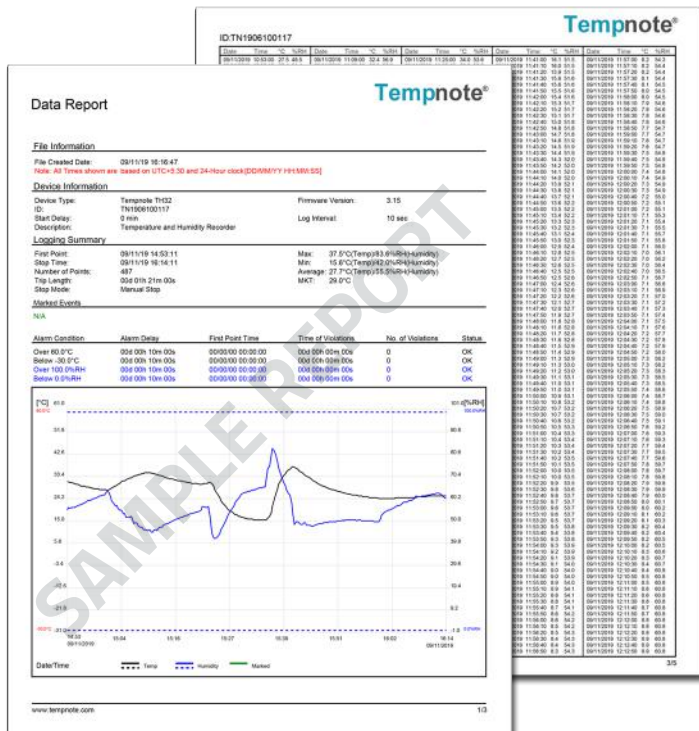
ID:TN1906100117

Tempnote®

3/5

Tempnote®

Data Report

File Information

File Created Date: 09/11/19 16:16:47

Note: All Times shown are based on UTC+5:30 and 24-Hour clock[DD/MM/YY HH:MM:SS]

Device Information

| Device Type: | Tempnote TH32 | Firmware Version: | 3.15 |
|---|---|---|---|
| ID: | TN1906100117 | | |
| Start Delay: | 0 min | Log Interval: | 10 sec |
| Description: | Temperature and Humidity Recorder | | |

Logging Summary

| First Point: | 09/11/19 14:53:11 | Max: | 37.5°C(Temp)/83.6%RH(Humidity) |
|---|---|---|---|
| Stop Time: | 09/11/19 16:14:11 | Min: | 15.6°C(Temp)/42.0%RH(Humidity) |
| Number of Points: | 487 | Average: | 27.7°C(Temp)/55.5%RH(Humidity) |
| Trip Length: | 00d 01h 21m 00s | MKT: | 29.0°C |
| Stop Mode: | Manual Stop | | |

Marked Events

N/A

| Alarm Condition | Alarm Delay | First Point Time | Time of Violations | No. of Violations | Status |
|---|---|---|---|---|---|
| Over 60.0°C | 00d 00h 10m 00s | 00/00/00 00:00:00 | 00d 00h 00m 00s | 0 | OK |
| Below -30.0°C | 00d 00h 10m 00s | 00/00/00 00:00:00 | 00d 00h 00m 00s | 0 | OK |
| Over 100.0%RH | 00d 00h 10m 00s | 00/00/00 00:00:00 | 00d 00h 00m 00s | 0 | OK |
| Below 0.0%RH | 00d 00h 10m 00s | 00/00/00 00:00:00 | 00d 00h 00m 00s | 0 | OK |

[°C] [%RH]

Date/Time: Temp Humidity Marked

SAMPLE REPORT

www.tempnote.com 1/3